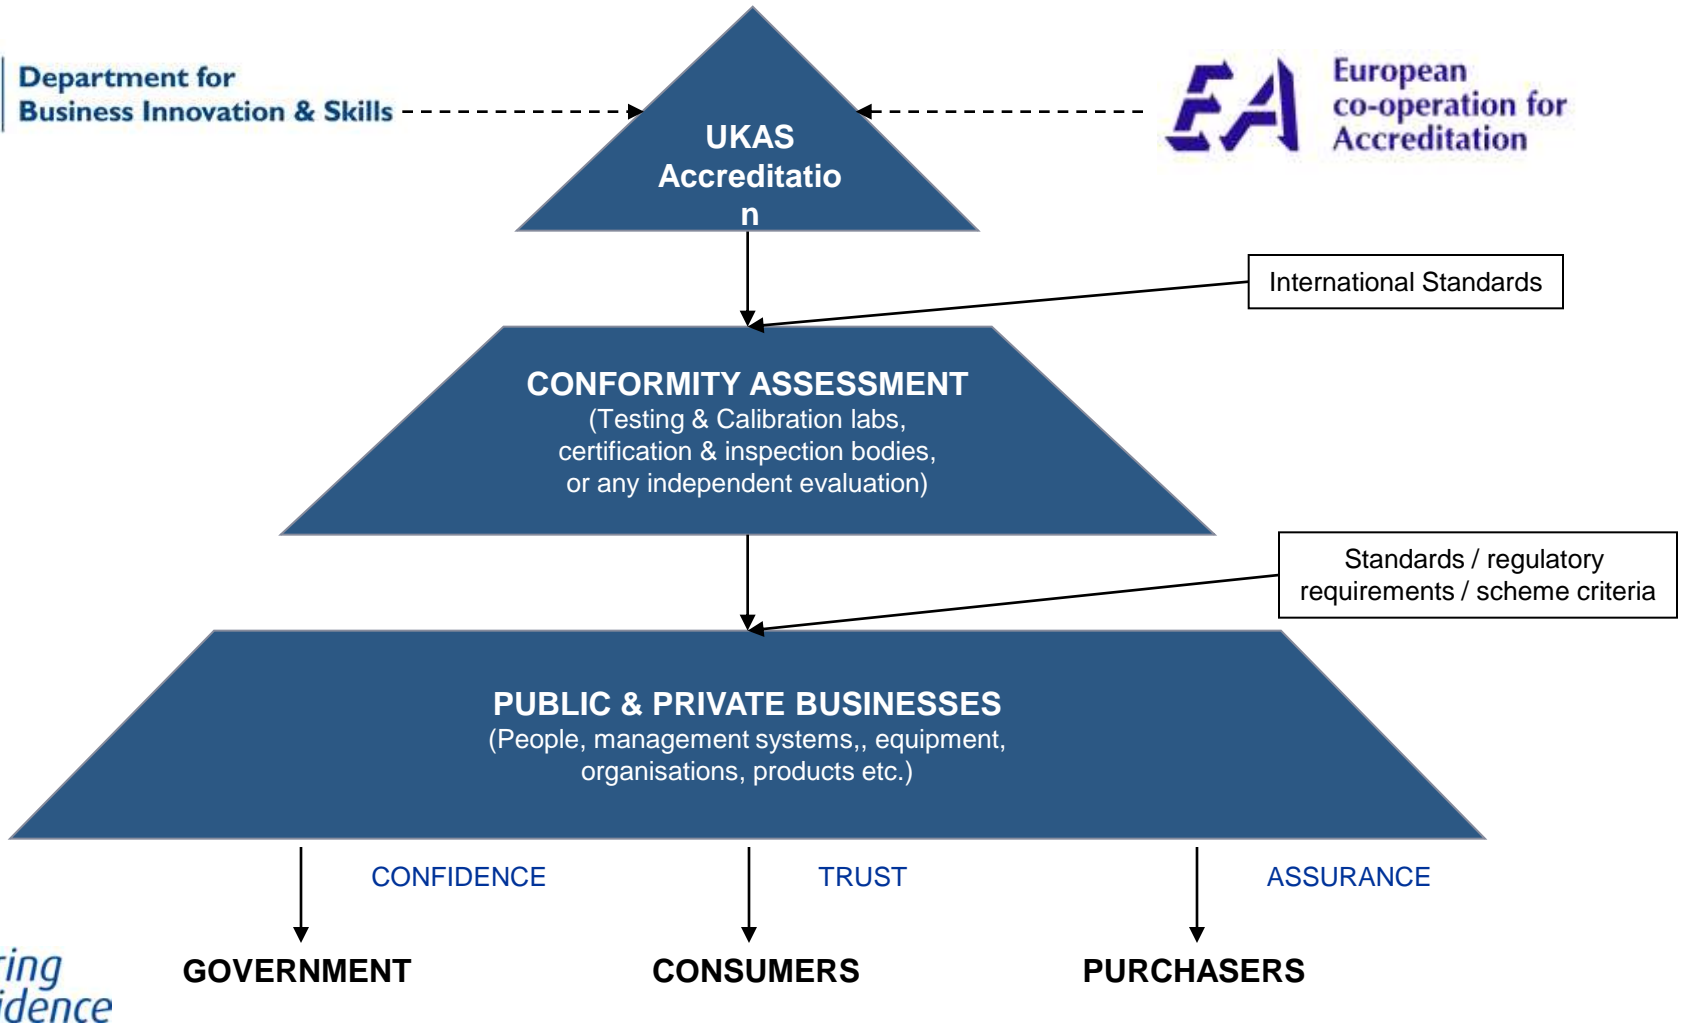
Department for
Business Innovation & Skills

EA European co-operation for Accreditation

UKAS
Accreditation

International Standards

CONFORMITY ASSESSMENT
(Testing & Calibration labs, certification & inspection bodies, or any independent evaluation)

Standards / regulatory requirements / scheme criteria

PUBLIC & PRIVATE BUSINESSES
(People, management systems,, equipment, organisations, products etc.)

CONFIDENCE

TRUST

ASSURANCE

GOVERNMENT

CONSUMERS

PURCHASERS

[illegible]ting
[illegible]idence